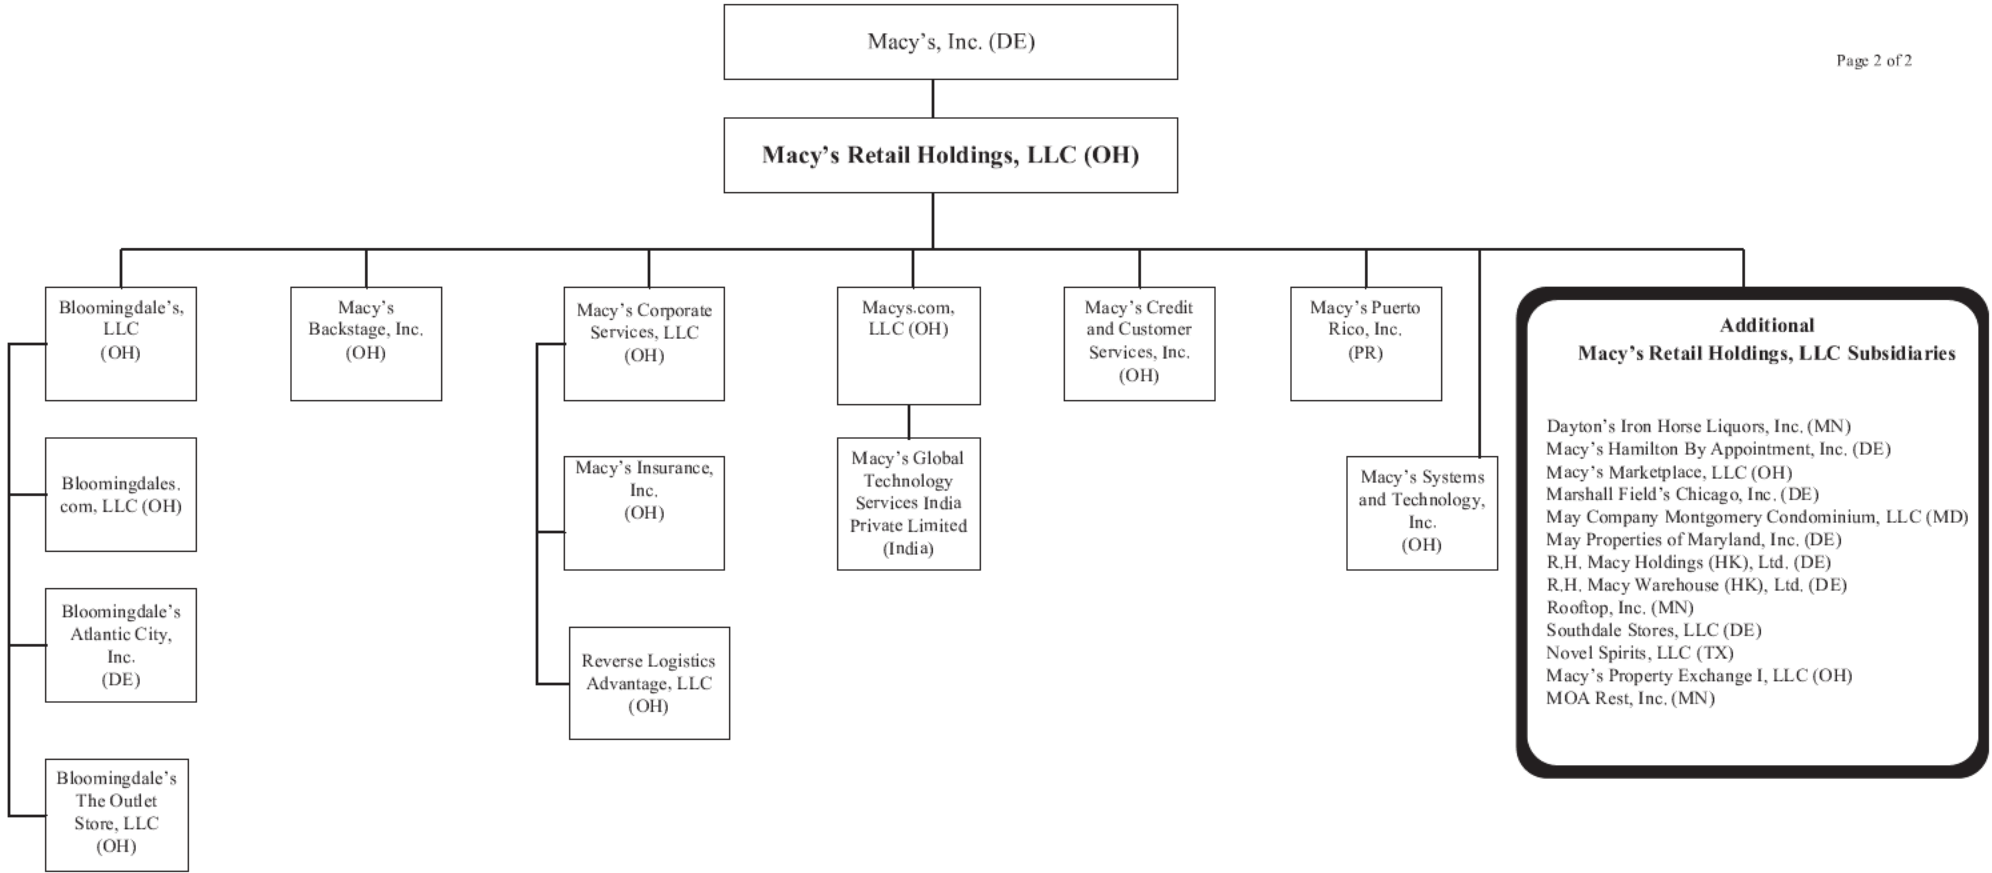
Macy’s, Inc. (DE)

Page 2 of 2

Macy’s Retail Holdings, LLC (OH)

Bloomingdale’s, LLC (OH)

Macy’s Backstage, Inc. (OH)

Macy’s Corporate Services, LLC (OH)

Macys.com, LLC (OH)

Macy’s Credit and Customer Services, Inc. (OH)

Macy’s Puerto Rico, Inc. (PR)

Additional
Macy’s Retail Holdings, LLC Subsidiaries

Dayton’s Iron Horse Liquors, Inc. (MN)
Macy’s Hamilton By Appointment, Inc. (DE)
Macy’s Marketplace, LLC (OH)
Marshall Field’s Chicago, Inc. (DE)
May Company Montgomery Condominium, LLC (MD)
May Properties of Maryland, Inc. (DE)
R.H. Macy Holdings (HK), Ltd. (DE)
R.H. Macy Warehouse (HK), Ltd. (DE)
Rooftop, Inc. (MN)
Southdale Stores, LLC (DE)
Novel Spirits, LLC (TX)
Macy’s Property Exchange I, LLC (OH)
MOA Rest, Inc. (MN)

Bloomingdales.com, LLC (OH)

Macy’s Insurance, Inc. (OH)

Macy’s Global Technology Services India Private Limited (India)

Macy’s Systems and Technology, Inc. (OH)

Bloomingdale’s Atlantic City, Inc. (DE)

Reverse Logistics Advantage, LLC (OH)

Bloomingdale’s The Outlet Store, LLC (OH)